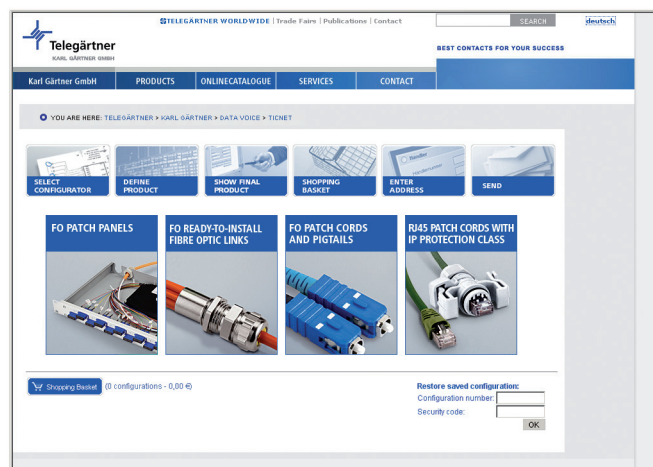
TELEGÄRTNER WORLDWIDE | Trade Fairs | Publications | Contact

SEARCH

deutsch

Telegärtner
KARL GÄRTNER GMBH

BEST CONTACTS FOR YOUR SUCCESS

Karl Gärtner GmbH | PRODUCTS | ONLINECATALOGUE | SERVICES | CONTACT

YOU ARE HERE: TELEGÄRTNER > KARL GÄRTNER > DATA VOICE > TICNET

SELECT CONFIGURATOR

DEFINE PRODUCT

SHOW FINAL PRODUCT

SHOPPING BASKET

ENTER ADDRESS

SEND

FO PATCH PANELS

FO READY-TO-INSTALL FIBRE OPTIC LINKS

FO PATCH CORDS AND PIGTAILS

RJ45 PATCH CORDS WITH IP PROTECTION CLASS

Shopping Basket (0 configurations - 0,00 €)

Restore saved configuration:
Configuration number:
Security code:
OK